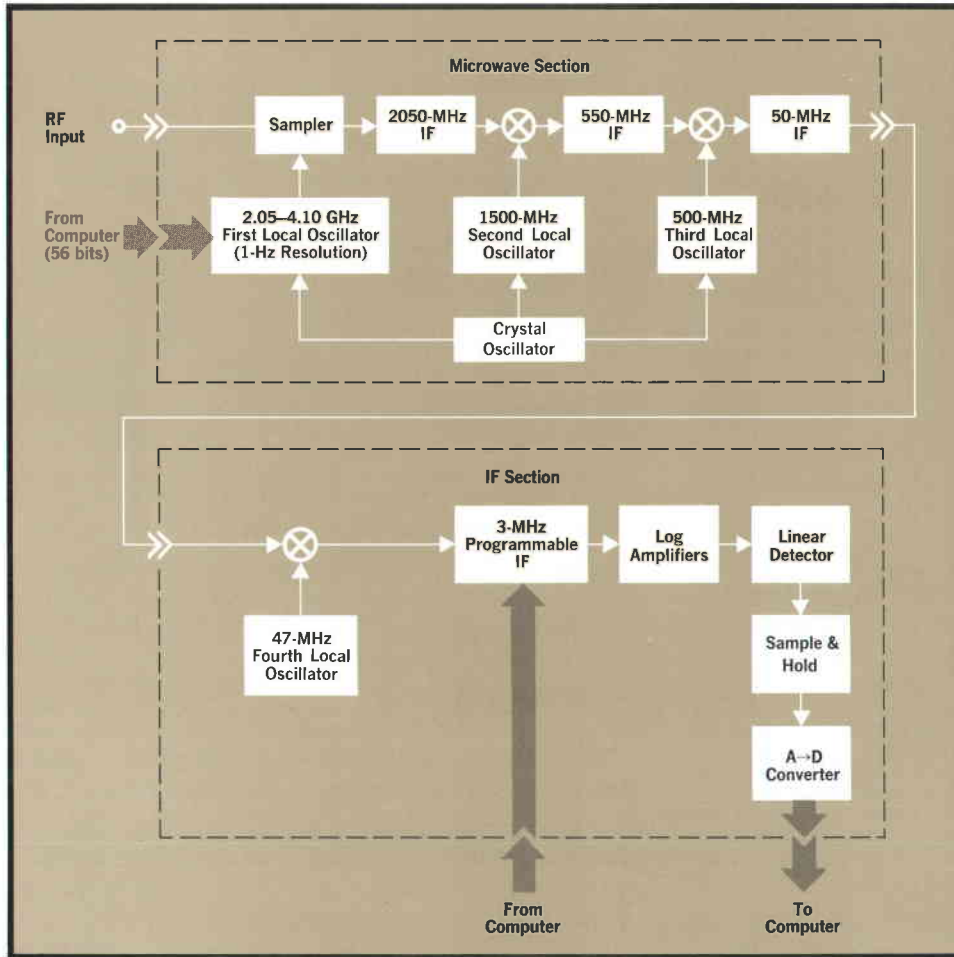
Microwave Section

RF Input

Sampler

2050-MHz IF

550-MHz IF

50-MHz IF

From Computer (56 bits)

2.05–4.10 GHz First Local Oscillator (1-Hz Resolution)

1500-MHz Second Local Oscillator

500-MHz Third Local Oscillator

Crystal Oscillator

IF Section

3-MHz Programmable IF

Log Amplifiers

Linear Detector

47-MHz Fourth Local Oscillator

Sample & Hold

A→D Converter

From Computer

To Computer